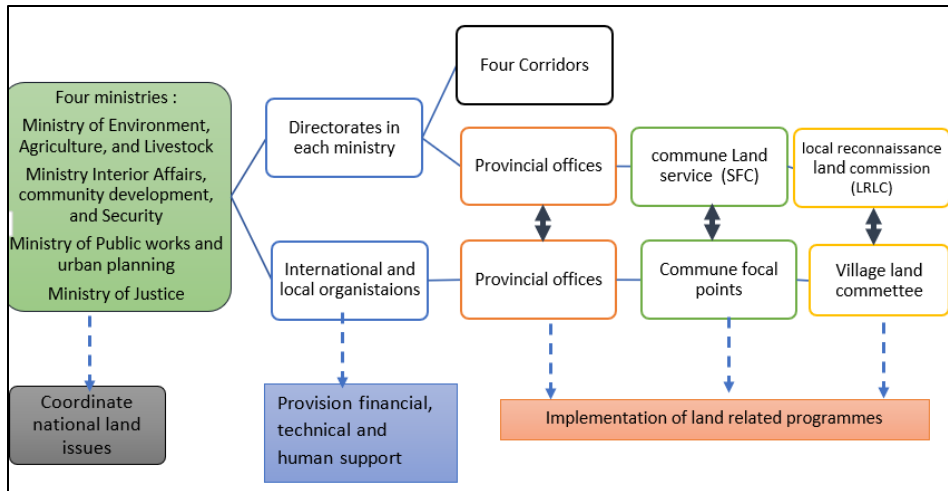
Four ministries :
Ministry of Environment, Agriculture, and Livestock
Ministry Interior Affairs, community development, and Security
Ministry of Public works and urban planning
Ministry of Justice

Directorates in each ministry

Four Corridors

Provincial offices

commune Land service (SFC)

local reconnaissance land commission (LRLC)

International and local organistaions

Provincial offices

Commune focal points

Village land commettee

Coordinate national land issues

Provision financial, technical and human support

Implementation of land related programmes